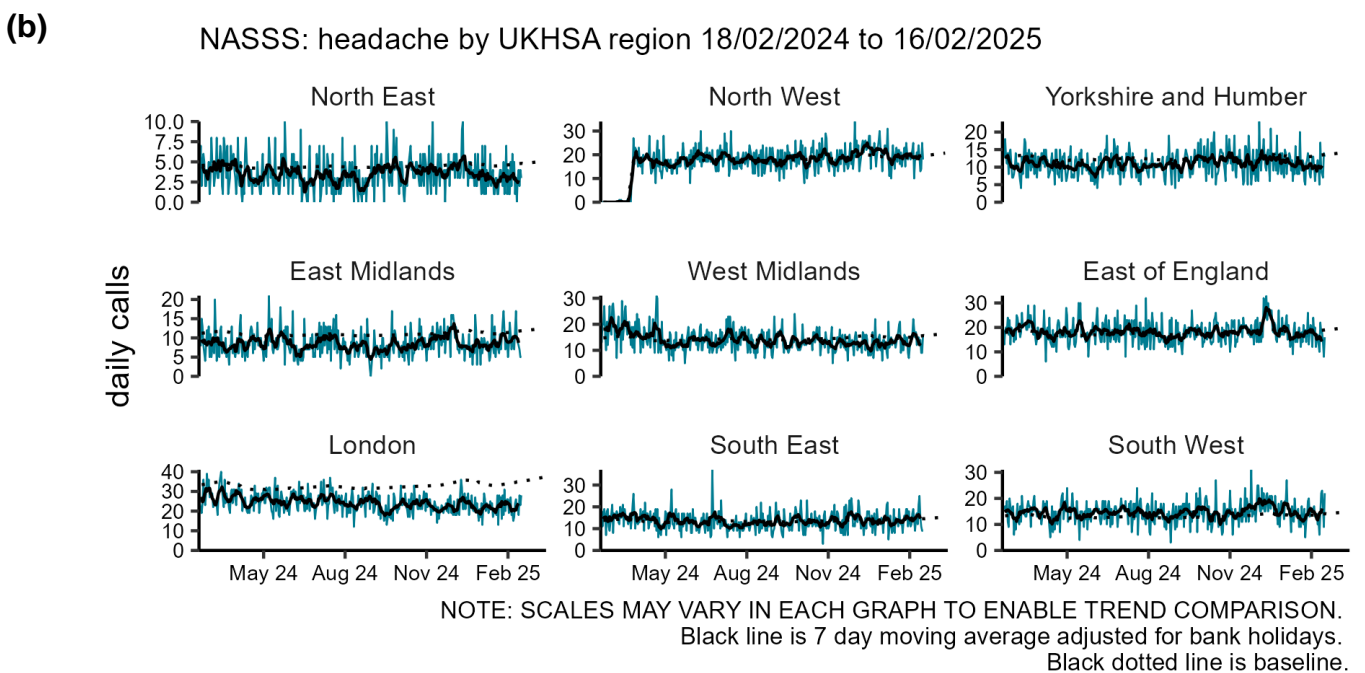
(b)

NASSS: headache by UKHSA region 18/02/2024 to 16/02/2025

daily calls

North East
10.0
7.5
5.0
2.5
0.0

North West
30
20
10
0

Yorkshire and Humber
20
15
10
5
0

East Midlands
20
15
10
5
0

West Midlands
30
20
10
0

East of England
30
20
10
0

London
40
30
20
10
0
May 24 Aug 24 Nov 24 Feb 25

South East
30
20
10
0
May 24 Aug 24 Nov 24 Feb 25

South West
30
20
10
0
May 24 Aug 24 Nov 24 Feb 25

NOTE: SCALES MAY VARY IN EACH GRAPH TO ENABLE TREND COMPARISON.
Black line is 7 day moving average adjusted for bank holidays.
Black dotted line is baseline.